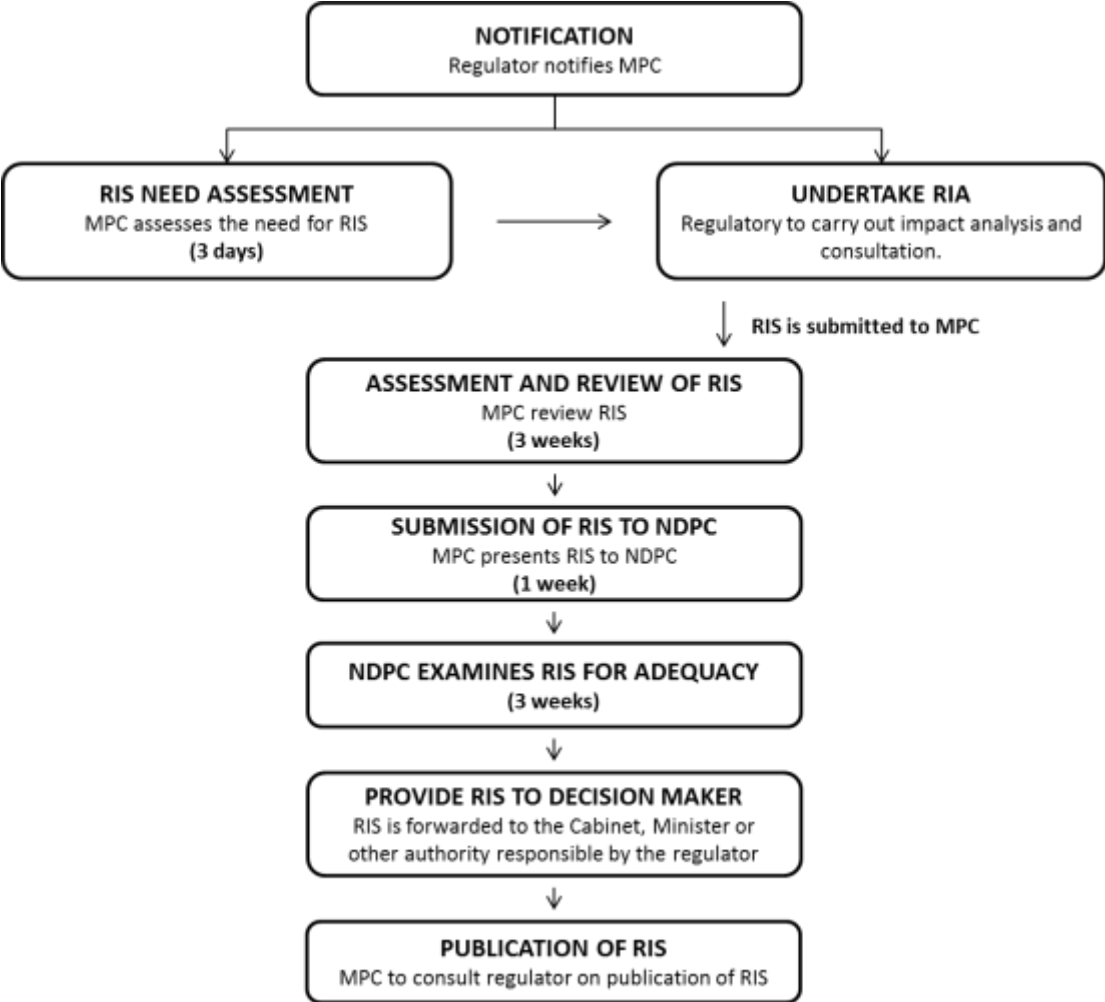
NOTIFICATION
Regulator notifies MPC

RIS NEED ASSESSMENT
MPC assesses the need for RIS
(3 days)

UNDERTAKE RIA
Regulatory to carry out impact analysis and consultation.

RIS is submitted to MPC

ASSESSMENT AND REVIEW OF RIS
MPC review RIS
(3 weeks)

SUBMISSION OF RIS TO NDPC
MPC presents RIS to NDPC
(1 week)

NDPC EXAMINES RIS FOR ADEQUACY
(3 weeks)

PROVIDE RIS TO DECISION MAKER
RIS is forwarded to the Cabinet, Minister or other authority responsible by the regulator

PUBLICATION OF RIS
MPC to consult regulator on publication of RIS